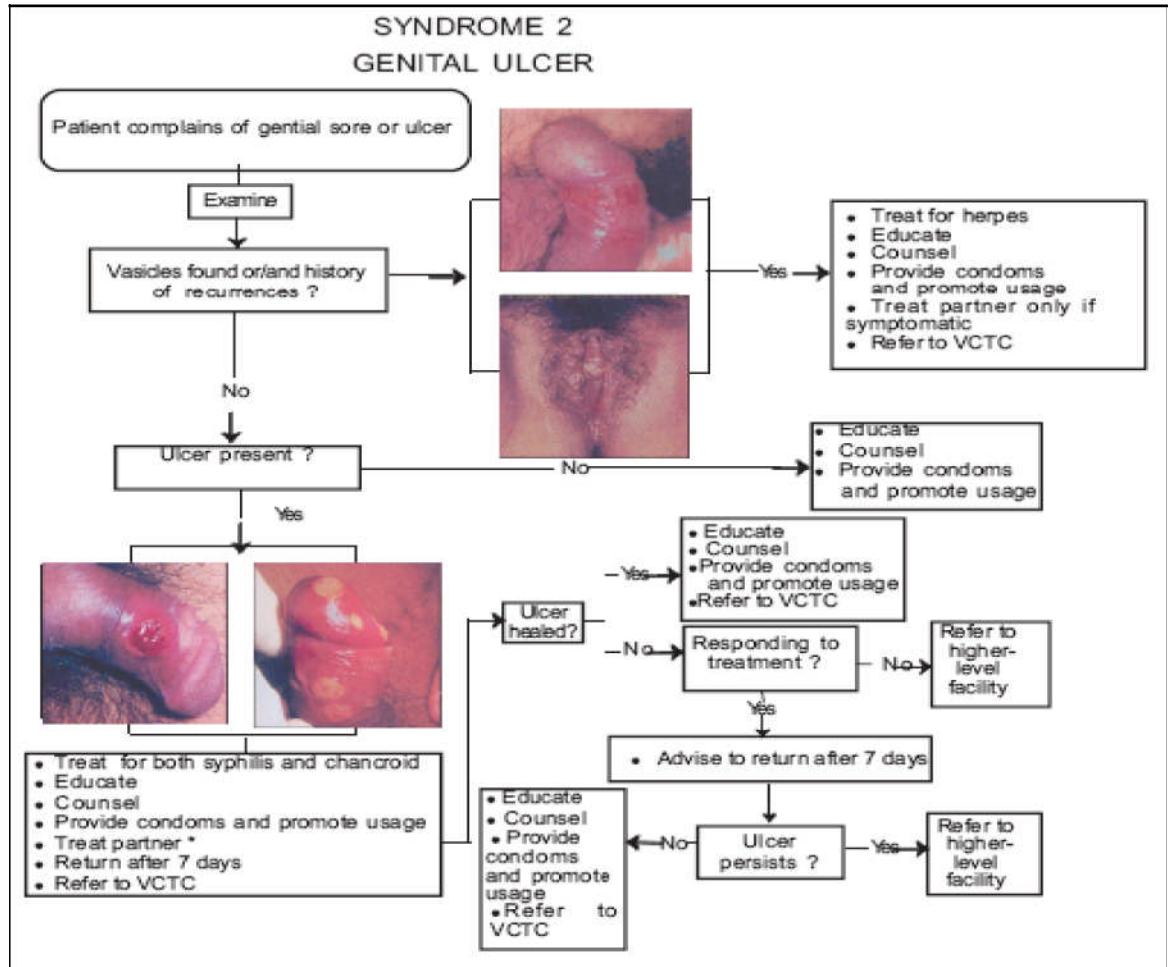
SYNDROME 2
GENITAL ULCER

Patient complains of gential sore or ulcer

Examine

Vasides found or/and history of recurrences ?

Yes

- Treat for herpes
- Educate
- Counsel
- Provide condoms and promote usage
- Treat partner only if symptomatic
- Refer to VCTC

No

Ulcer present ?

No

- Educate
- Counsel
- Provide condoms and promote usage

Yes

- Treat for both syphilis and chancroid
- Educate
- Counsel
- Provide condoms and promote usage
- Treat partner *
- Return after 7 days
- Refer to VCTC

Ulcer healed?

Yes

- Educate
- Counsel
- Provide condoms and promote usage
- Refer to VCTC

No

Responding to treatment ?

No

Refer to higher-level facility

Yes

- Advise to return after 7 days

Ulcer persists ?

No

- Educate
- Counsel
- Provide condoms and promote usage
- Refer to VCTC

Yes

Refer to higher-level facility